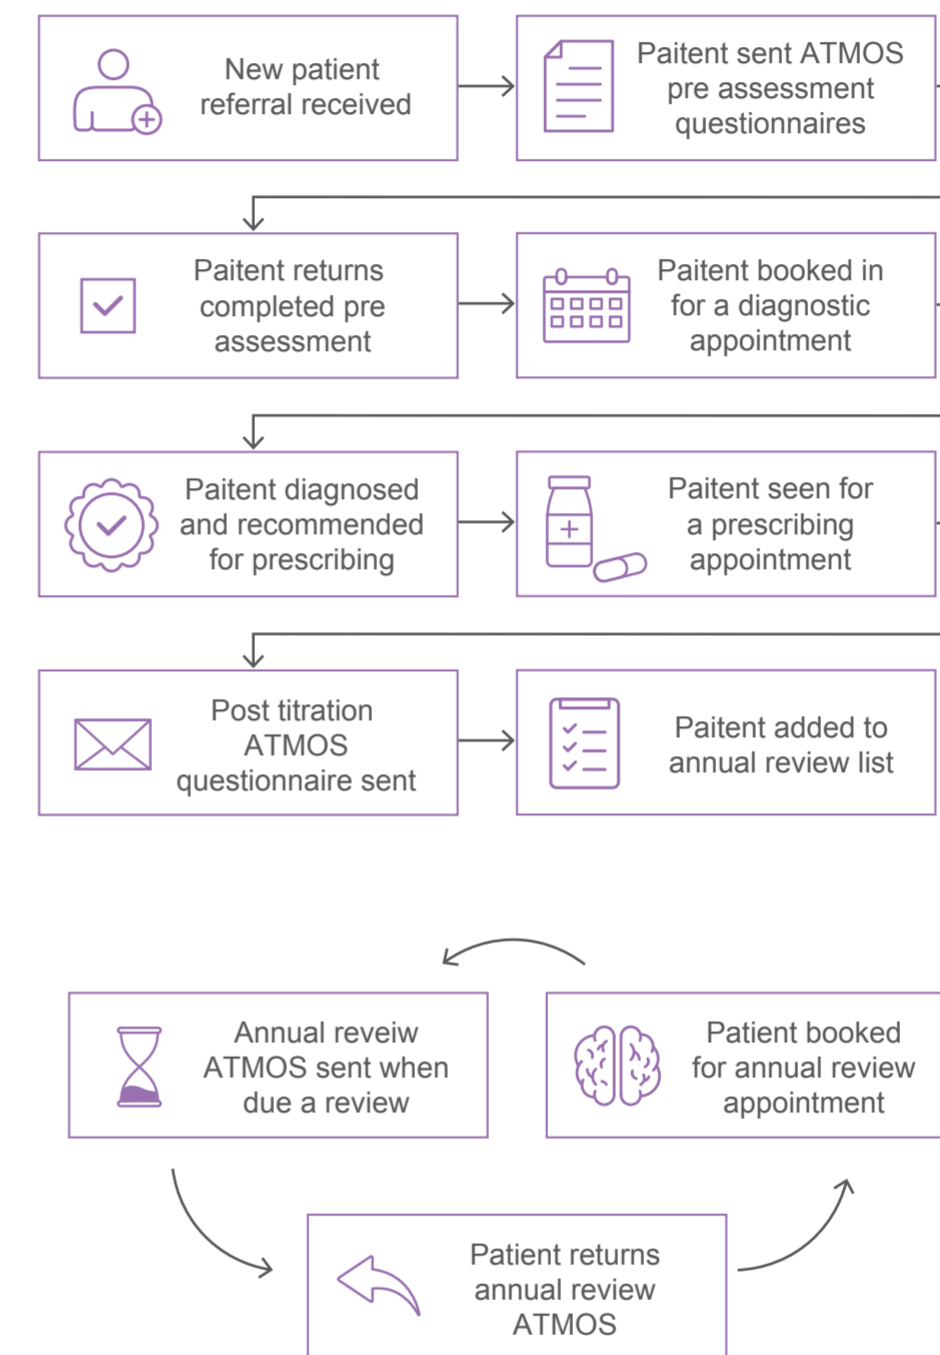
New patient referral received

Paitent sent ATMOS pre assessment questionaires

Paitent returns completed pre assessment

Paitent booked in for a diagnostic appointment

Paitent diagnosed and recommended for prescribing

Paitent seen for a prescribing appointment

Post titration ATMOS questionnaire sent

Paitent added to annual review list

Annual reveiw ATMOS sent when due a review

Patient booked for annual review appointment

Patient returns annual review ATMOS